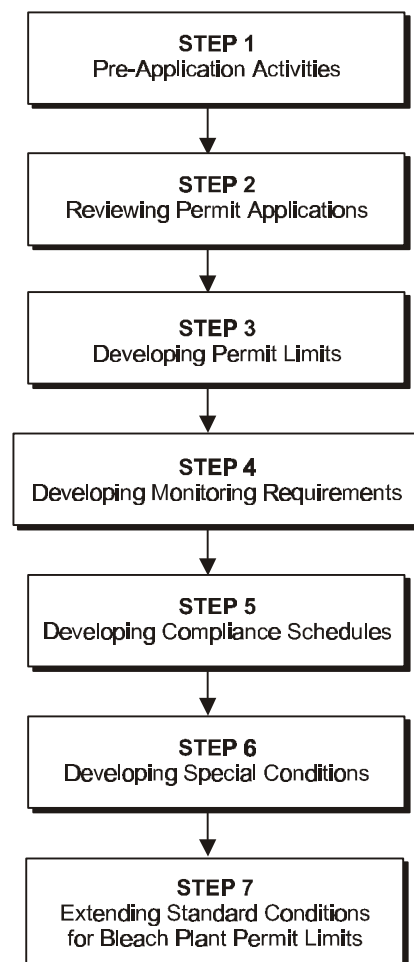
STEP 1
Pre-Application Activities

STEP 2
Reviewing Permit Applications

STEP 3
Developing Permit Limits

STEP 4
Developing Monitoring Requirements

STEP 5
Developing Compliance Schedules

STEP 6
Developing Special Conditions

STEP 7
Extending Standard Conditions for Bleach Plant Permit Limits